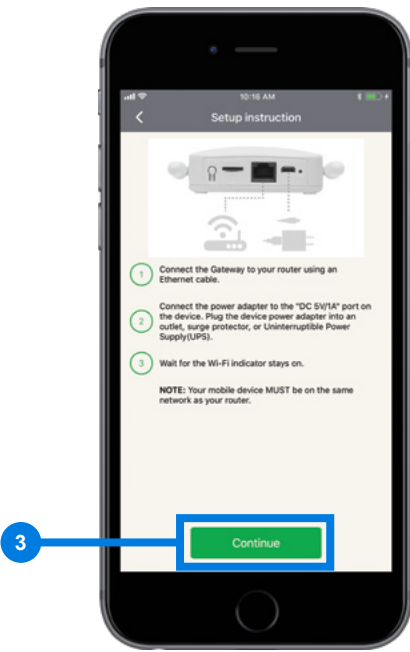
10:16 AM

Setup instruction

1 Connect the Gateway to your router using an Ethernet cable.

2 Connect the power adapter to the "DC 5V/1A" port on the device. Plug the device power adapter into an outlet, surge protector, or Uninterruptible Power Supply(UPS).

3 Wait for the Wi-Fi indicator stays on.

NOTE: Your mobile device MUST be on the same network as your router.

3

Continue